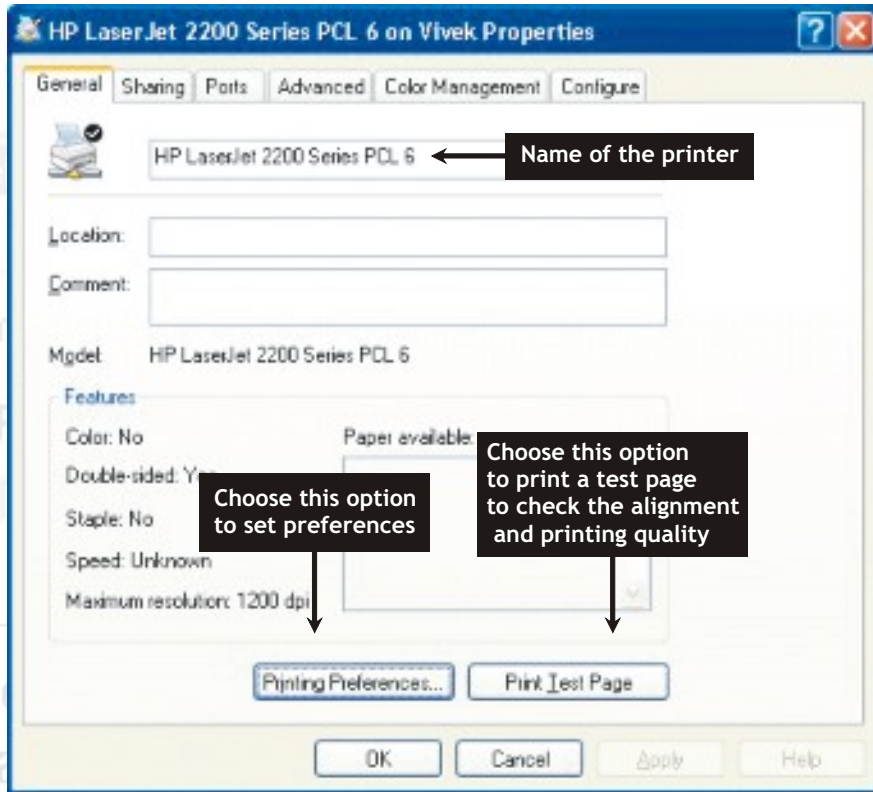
HP LaserJet 2200 Series PCL 6 on Vivek Properties

General | Sharing | Ports | Advanced | Color Management | Configure

HP LaserJet 2200 Series PCL 6

Name of the printer

Location:

Comment:

Model: HP LaserJet 2200 Series PCL 6

Features

Color: No

Double-sided: Yes

Staple: No

Speed: Unknown

Maximum resolution: 1200 dpi

Paper available:

Choose this option to set preferences

Choose this option to print a test page to check the alignment and printing quality

Printing Preferences...

Print Test Page

OK

Cancel

Apply

Help